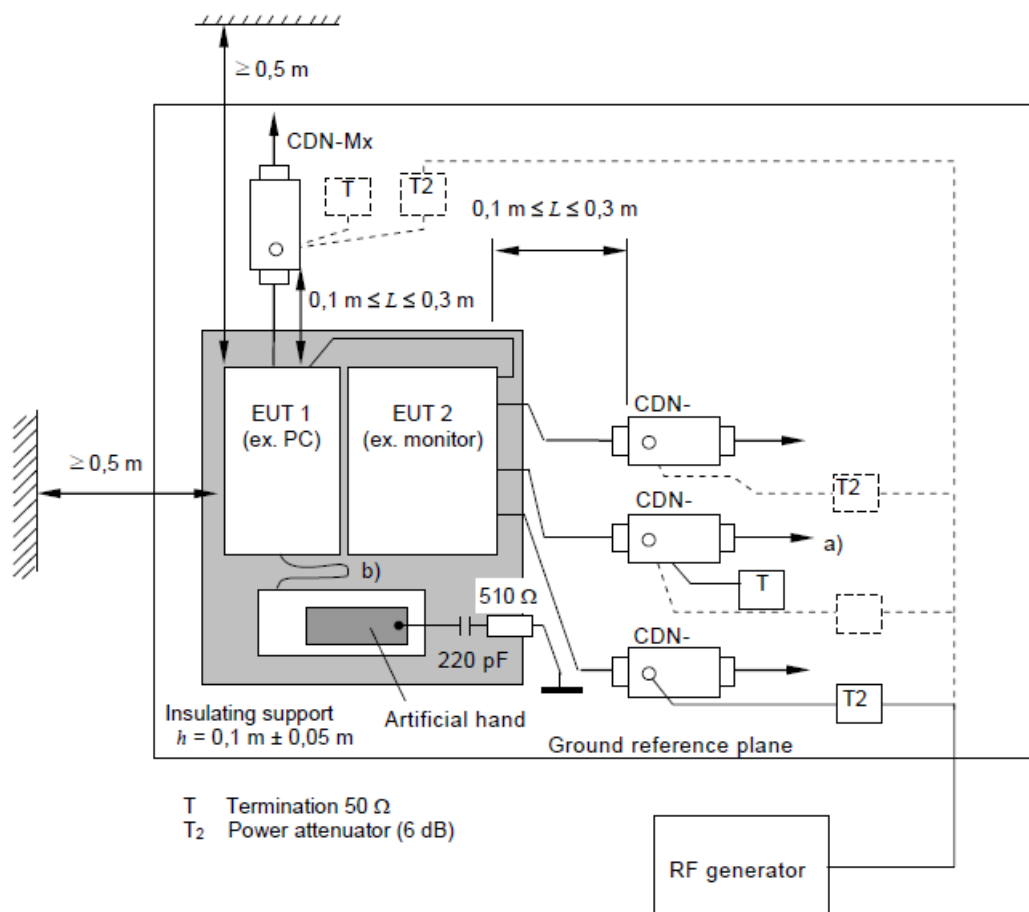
$\geq 0,5$ m

CDN-Mx

T

T2

$0,1 \text{ m} \leq L \leq 0,3 \text{ m}$

$0,1 \text{ m} \leq L \leq 0,3 \text{ m}$

$\geq 0,5$ m

EUT 1
(ex. PC)

EUT 2
(ex. monitor)

CDN-

T2

CDN-

a)

T

b)

510 Ω

220 pF

CDN-

T2

Insulating support
$h = 0,1 \text{ m} \pm 0,05 \text{ m}$

Artificial hand

Ground reference plane

T Termination 50 Ω
$T_2$ Power attenuator (6 dB)

RF generator